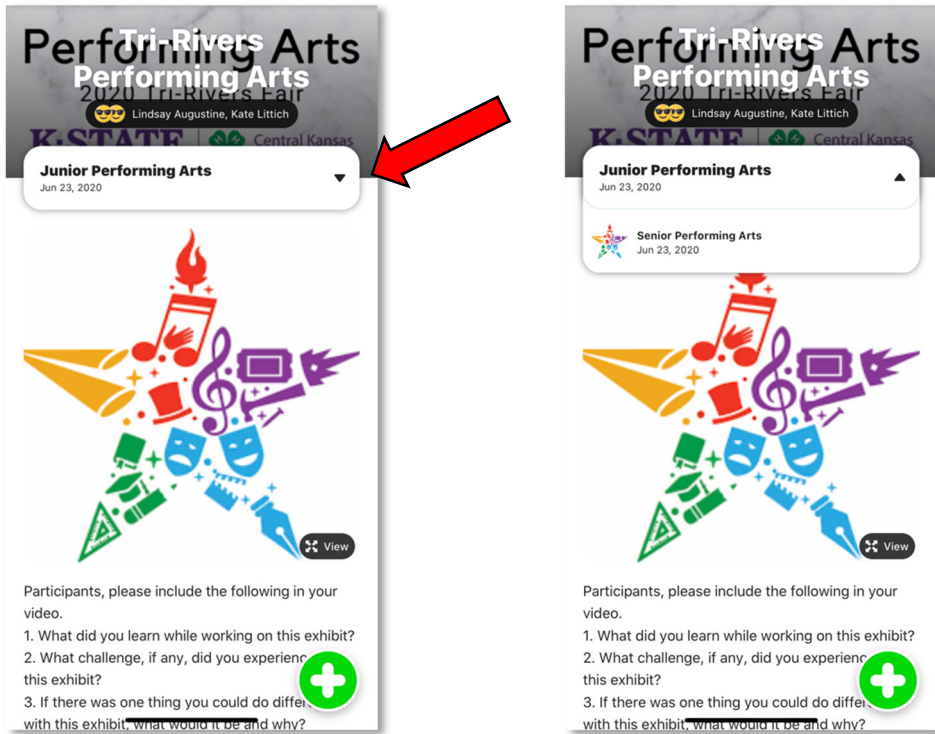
Performing Arts
Tri-Rivers
Performing Arts
2020 Tri-Rivers Fair
Lindsay Augustine, Kate Littich
K-STATE
Central Kansas

Junior Performing Arts
Jun 23, 2020

View

Participants, please include the following in your video.
1. What did you learn while working on this exhibit?
2. What challenge, if any, did you experienc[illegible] this exhibit?
3. If there was one thing you could do diffe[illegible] with this exhibit, what would it be and why?

Performing Arts
Tri-Rivers
Performing Arts
2020 Tri-Rivers Fair
Lindsay Augustine, Kate Littich
K-STATE
Central Kansas

Junior Performing Arts
Jun 23, 2020

Senior Performing Arts
Jun 23, 2020

View

Participants, please include the following in your video.
1. What did you learn while working on this exhibit?
2. What challenge, if any, did you experienc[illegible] this exhibit?
3. If there was one thing you could do diffe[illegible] with this exhibit, what would it be and why?